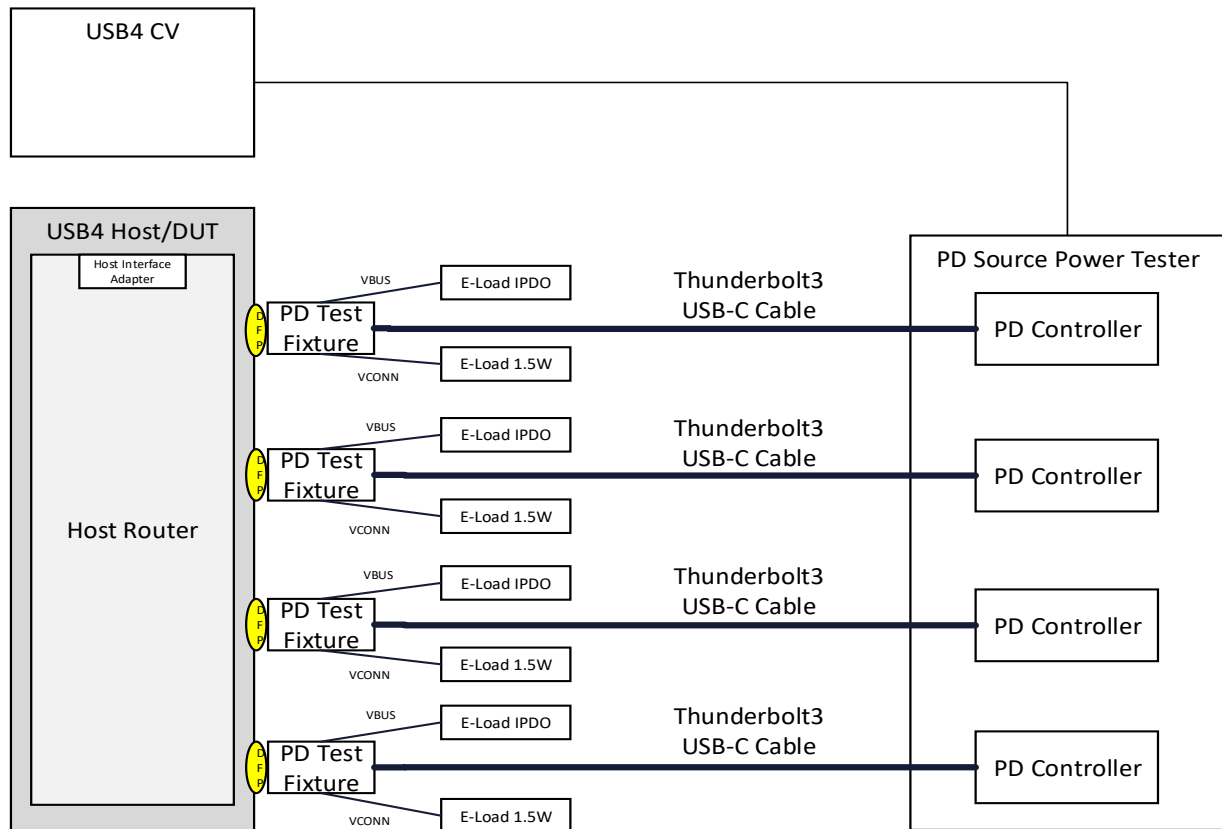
USB4 CV

USB4 Host/DUT

Host Interface Adapter

Host Router

PD Source Power Tester

VBUS
E-Load IPDO
D F P
PD Test Fixture
Thunderbolt3 USB-C Cable
PD Controller
VCONN
E-Load 1.5W

VBUS
E-Load IPDO
D F P
PD Test Fixture
Thunderbolt3 USB-C Cable
PD Controller
VCONN
E-Load 1.5W

VBUS
E-Load IPDO
D F P
PD Test Fixture
Thunderbolt3 USB-C Cable
PD Controller
VCONN
E-Load 1.5W

VBUS
E-Load IPDO
D F P
PD Test Fixture
Thunderbolt3 USB-C Cable
PD Controller
VCONN
E-Load 1.5W